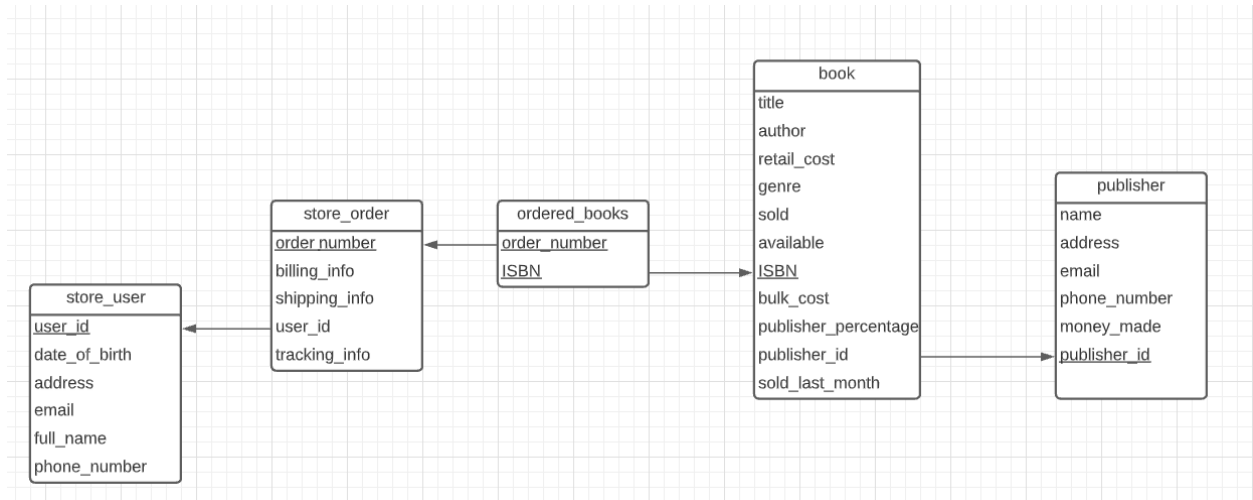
store_user
user_id
date_of_birth
address
email
full_name
phone_number

store_order
order number
billing_info
shipping_info
user_id
tracking_info

ordered_books
order_number
ISBN

book
title
author
retail_cost
genre
sold
available
ISBN
bulk_cost
publisher_percentage
publisher_id
sold_last_month

publisher
name
address
email
phone_number
money_made
publisher_id